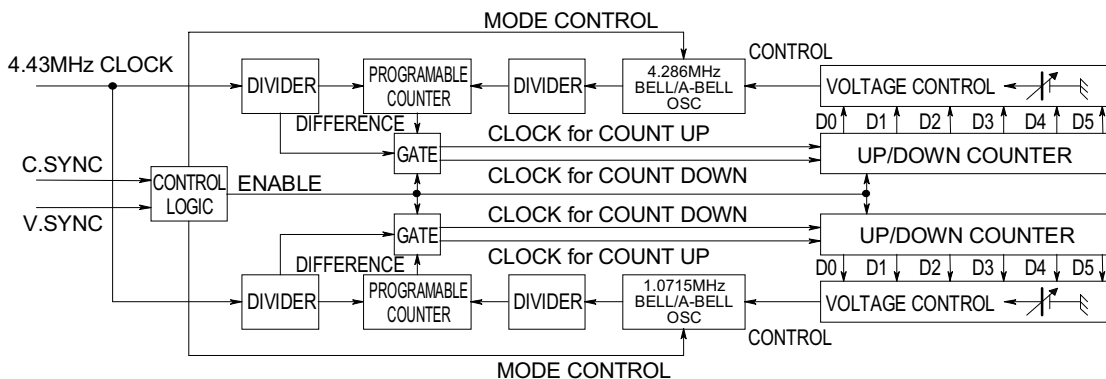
MODE CONTROL

4.43MHz CLOCK

DIVIDER

PROGRAMABLE COUNTER

DIVIDER

4.286MHz BELL/A-BELL OSC

CONTROL

VOLTAGE CONTROL

DIFFERENCE

D0 D1 D2 D3 D4 D5

CLOCK for COUNT UP

GATE

UP/DOWN COUNTER

C.SYNC

CONTROL LOGIC

ENABLE

CLOCK for COUNT DOWN

V.SYNC

CLOCK for COUNT DOWN

GATE

UP/DOWN COUNTER

CLOCK for COUNT UP

DIFFERENCE

D0 D1 D2 D3 D4 D5

DIVIDER

PROGRAMABLE COUNTER

DIVIDER

1.0715MHz BELL/A-BELL OSC

VOLTAGE CONTROL

CONTROL

MODE CONTROL